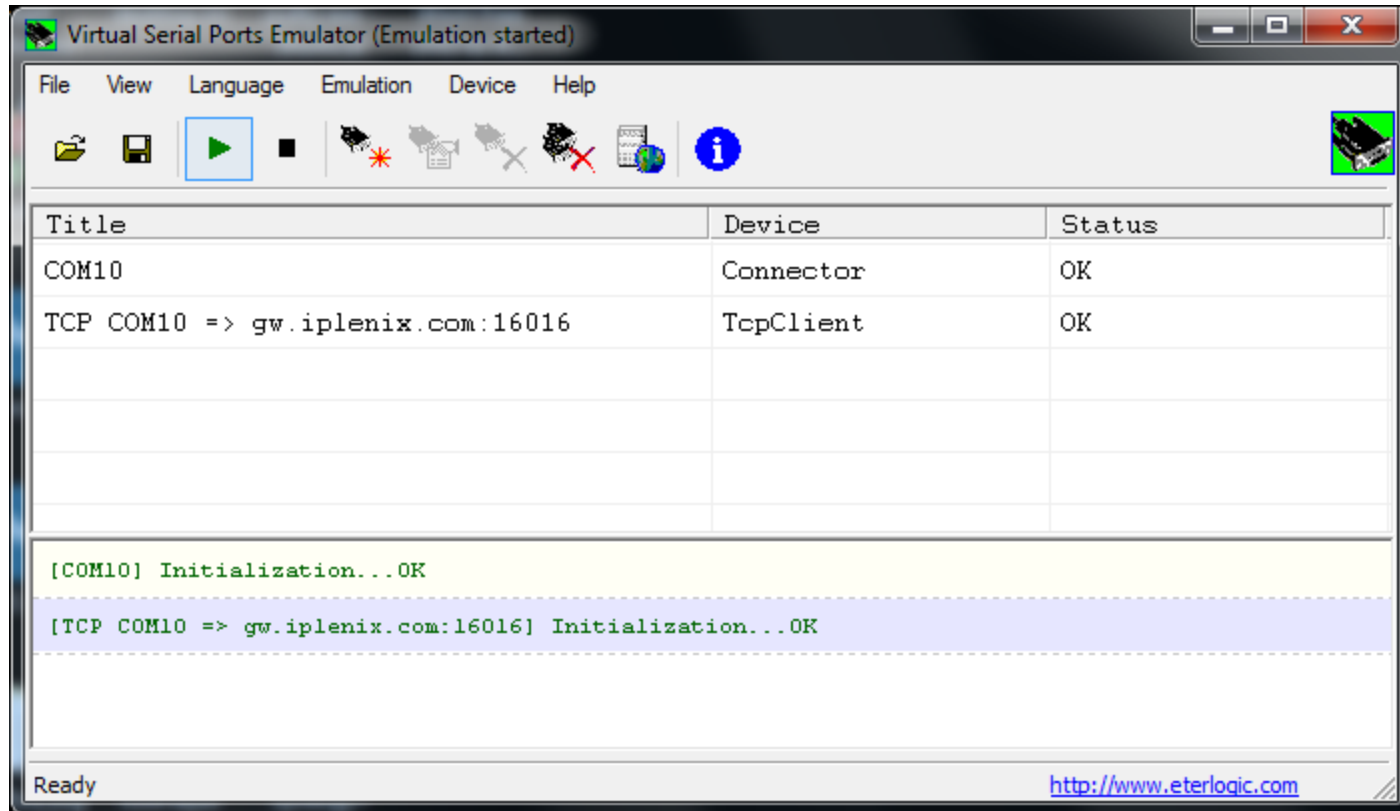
Virtual Serial Ports Emulator (Emulation started)

File View Language Emulation Device Help

| Title | Device | Status |
|---|---|---|
| COM10 | Connector | OK |
| TCP COM10 => gw.iplenix.com:16016 | TcpClient | OK |

[COM10] Initialization...OK

[TCP COM10 => gw.iplenix.com:16016] Initialization...OK

Ready

http://www.eterlogic.com